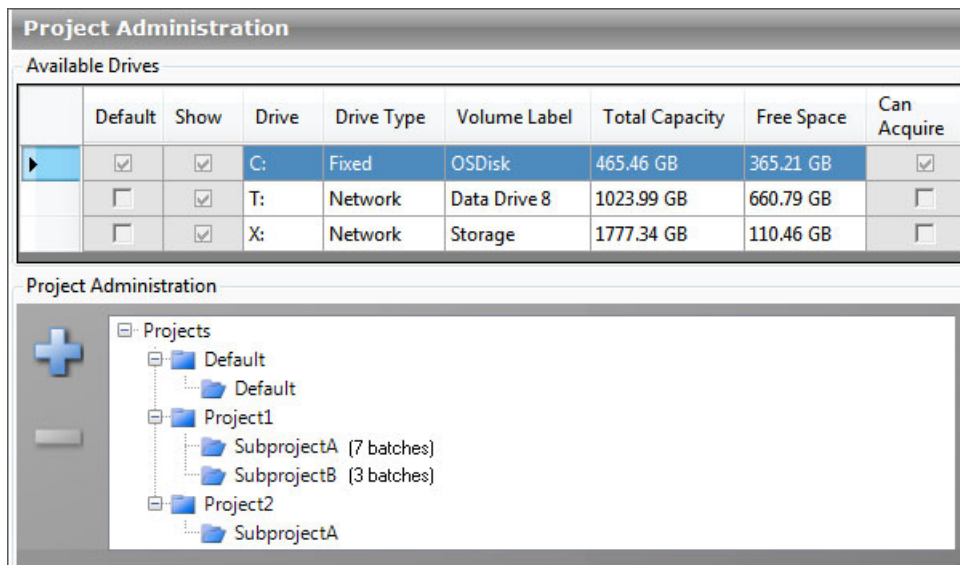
Project Administration

Available Drives

| Default | Show | Drive | Drive Type | Volume Label | Total Capacity | Free Space | Can Acquire |
|---|---|---|---|---|---|---|---|
| ☑ | ☑ | C: | Fixed | OSDisk | 465.46 GB | 365.21 GB | ☑ |
| ☐ | ☑ | T: | Network | Data Drive 8 | 1023.99 GB | 660.79 GB | ☐ |
| ☐ | ☑ | X: | Network | Storage | 1777.34 GB | 110.46 GB | ☐ |

Project Administration

Projects
Default
Default
Project1
SubprojectA (7 batches)
SubprojectB (3 batches)
Project2
SubprojectA